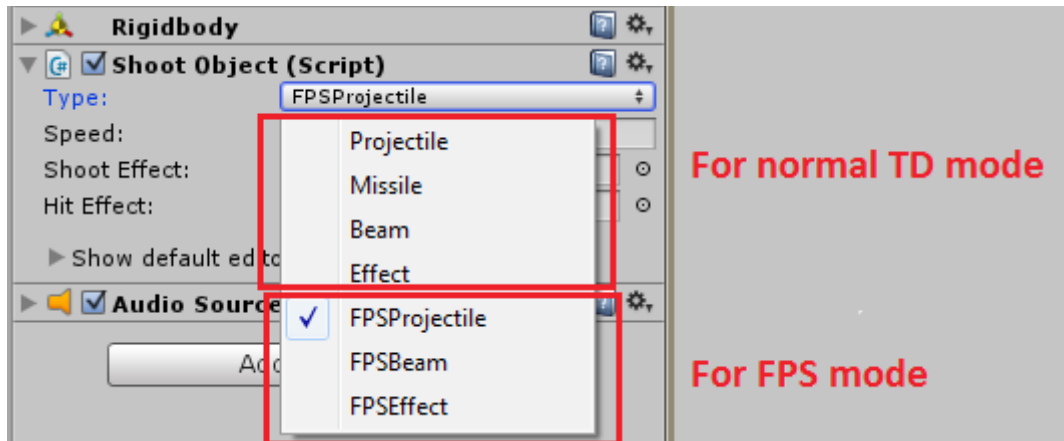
Rigidbody

Shoot Object (Script)

Type: FPSProjectile

Speed:

Shoot Effect:

Hit Effect:

Show default edito

Audio Source

Add

Projectile
Missile
Beam
Effect

For normal TD mode

✓ FPSProjectile
FPSBeam
FPSEffect

For FPS mode